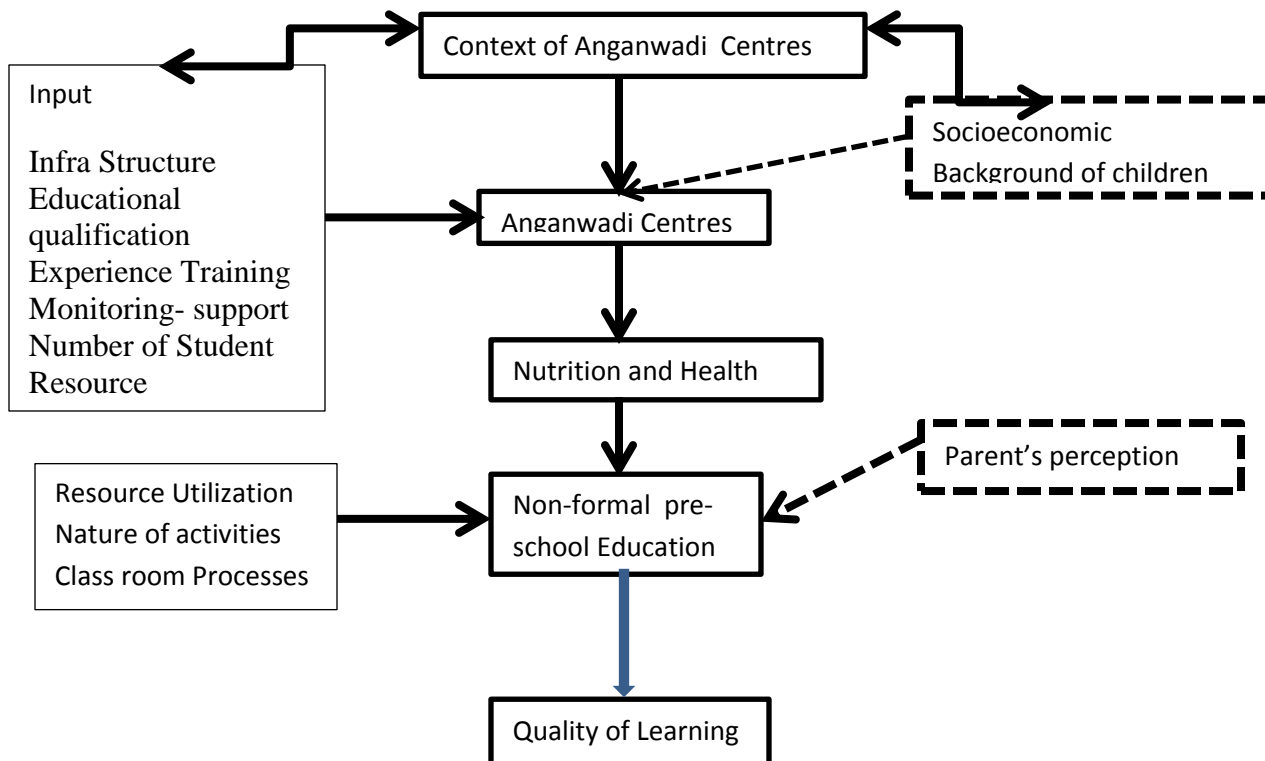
Context of Anganwadi Centres

Input

Infra Structure
Educational qualification
Experience Training
Monitoring- support
Number of Student
Resource

Socioeconomic Background of children

Anganwadi Centres

Nutrition and Health

Parent's perception

Resource Utilization
Nature of activities
Class room Processes

Non-formal preschool Education

Quality of Learning